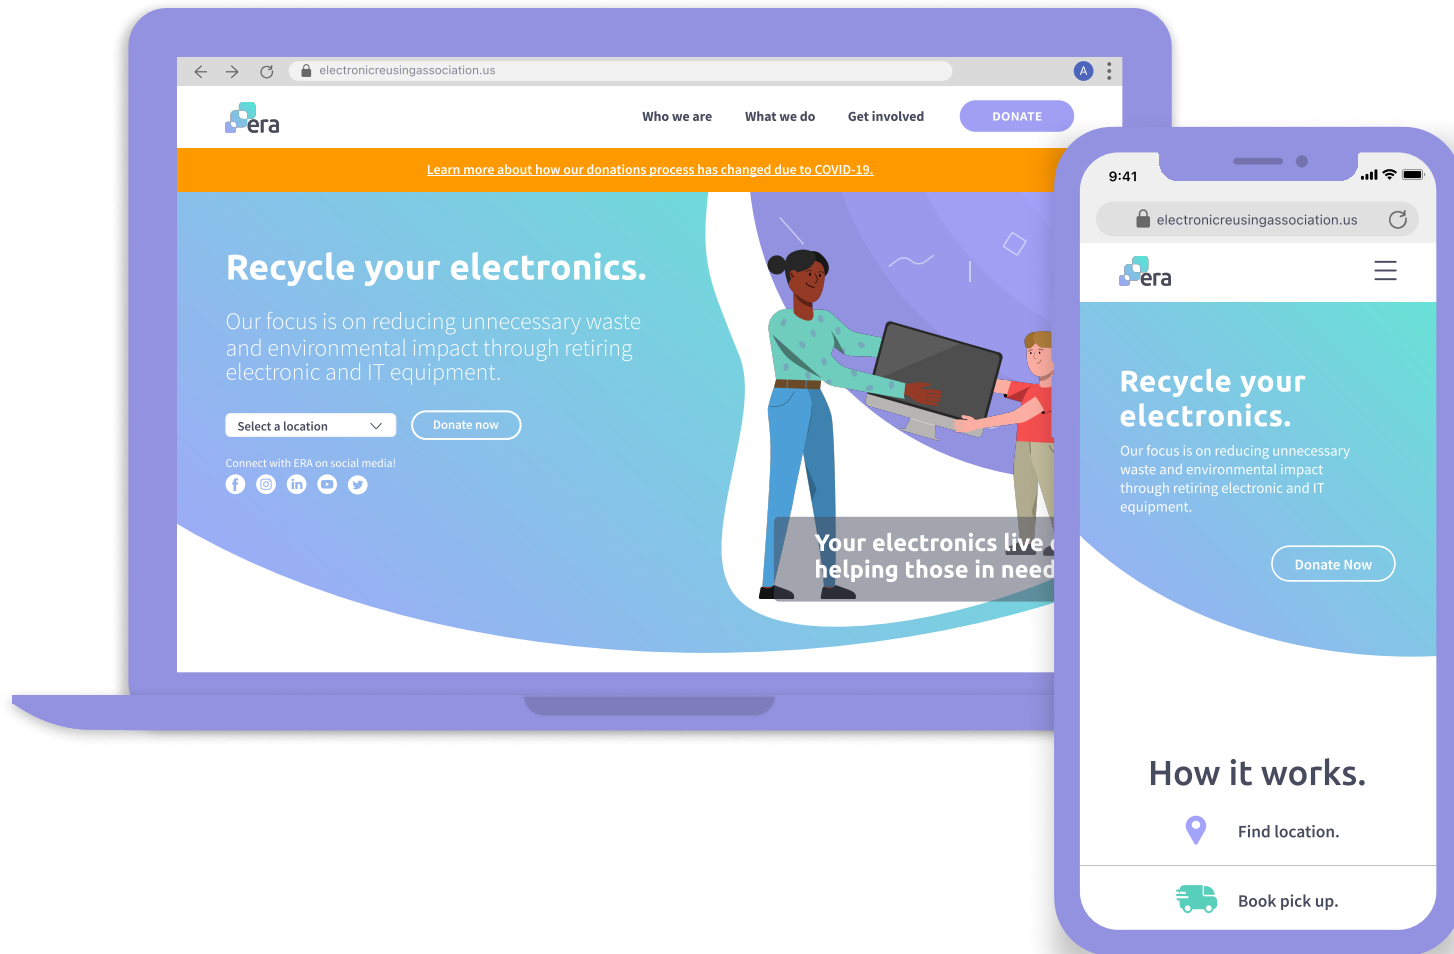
electronicreusingassociation.us

A

era

Who we are What we do Get involved DONATE

Learn more about how our donations process has changed due to COVID-19.

Recycle your electronics.

Our focus is on reducing unnecessary waste and environmental impact through retiring electronic and IT equipment.

Select a location

Donate now

Connect with ERA on social media!

Your electronics live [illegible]
helping those in need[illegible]

9:41

electronicreusingassociation.us

era

Recycle your electronics.

Our focus is on reducing unnecessary waste and environmental impact through retiring electronic and IT equipment.

Donate Now

How it works.

Find location.

Book pick up.